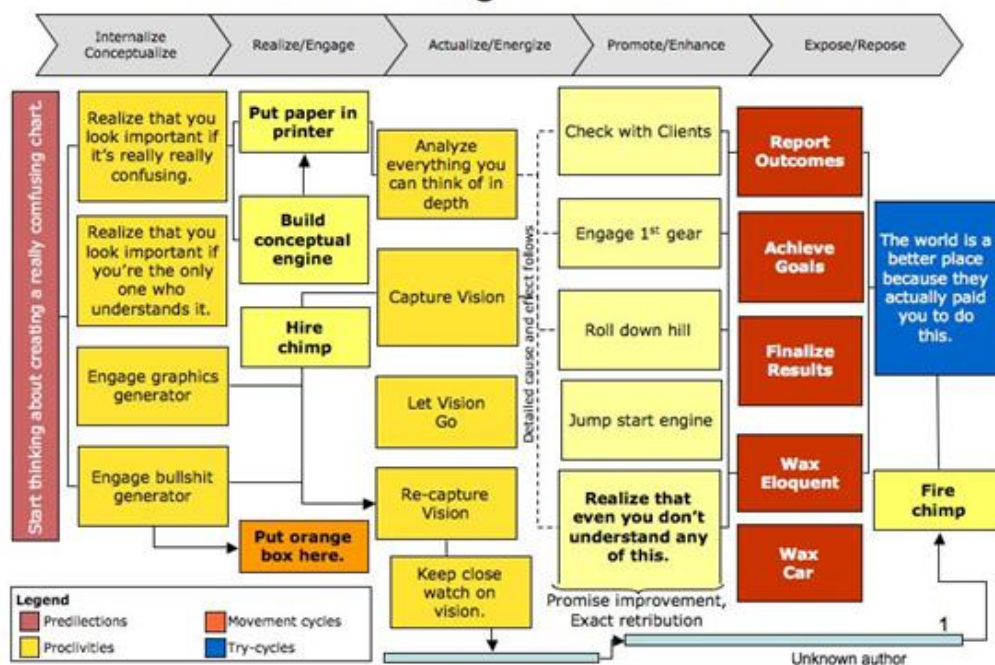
Internalize Conceptualize

Realize/Engage

Actualize/Energize

Promote/Enhance

Expose/Repose

Start thinking about creating a really confusing chart.

Realize that you look important if it's really really confusing.

Realize that you look important if you're the only one who understands it.

Engage graphics generator

Engage bullshit generator

Put paper in printer

Build conceptual engine

Hire chimp

Put orange box here.

Analyze everything you can think of in depth

Capture Vision

Let Vision Go

Re-capture Vision

Keep close watch on vision.

Detailed cause and effect follows

Check with Clients

Engage 1$^{st}$ gear

Roll down hill

Jump start engine

Realize that even you don't understand any of this.

Promise improvement, Exact retribution

Report Outcomes

Achieve Goals

Finalize Results

Wax Eloquent

Wax Car

The world is a better place because they actually paid you to do this.

Fire chimp

1

Legend
Predilections
Movement cycles
Proclivities
Try-cycles

Unknown author